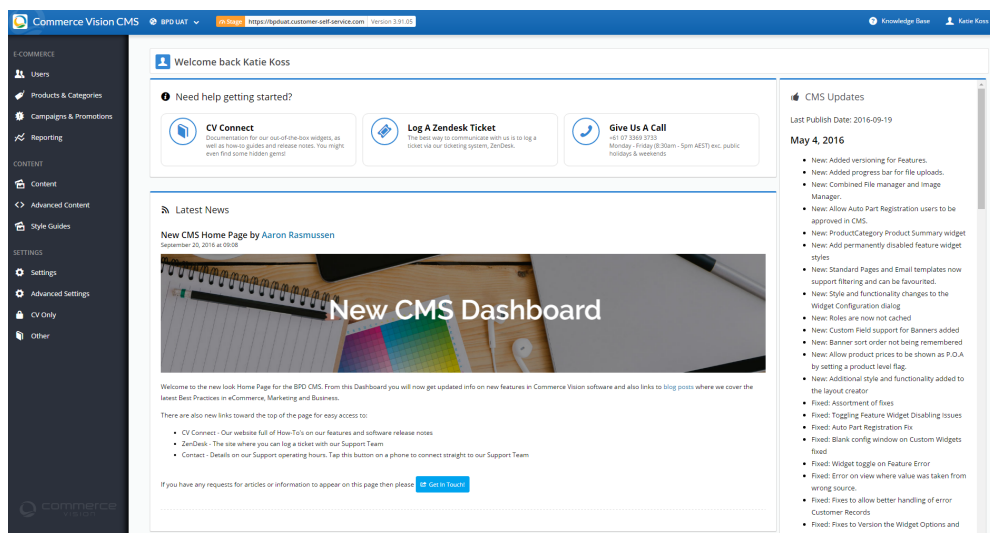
Commerce Vision CMS BPD UAT Stage https://bpduat.customer-self-service.com Version 3.91.05 Knowledge Base Katie Koss

E-COMMERCE
Users
Products & Categories
Campaigns & Promotions
Reporting

CONTENT
Content
Advanced Content
Style Guides

SETTINGS
Settings
Advanced Settings
CV Only
Other

commerce vision

Welcome back Katie Koss

Need help getting started?

CV Connect
Documentation for our out-of-the-box widgets, as well as how-to guides and release notes. You might even find some hidden gems!

Log A Zendesk Ticket
The best way to communicate with us is to log a ticket via our ticketing system, ZenDesk.

Give Us A Call
+61 07 3369 3733
Monday - Friday (8:30am - 5pm AEST) exc. public holidays & weekends

Latest News

New CMS Home Page by Aaron Rasmussen
September 20, 2016 at 09:08

New CMS Dashboard

Welcome to the new look Home Page for the BPD CMS. From this Dashboard you will now get updated info on new features in Commerce Vision software and also links to blog posts where we cover the latest Best Practices in eCommerce, Marketing and Business.

There are also new links toward the top of the page for easy access to:

- CV Connect - Our website full of How-To's on our features and software release notes
- ZenDesk - The site where you can log a ticket with our Support Team
- Contact - Details on our Support operating hours. Tap this button on a phone to connect straight to our Support Team

If you have any requests for articles or information to appear on this page then please Get In Touch!

CMS Updates

Last Publish Date: 2016-09-19

May 4, 2016

- New: Added versioning for Features.
- New: Added progress bar for file uploads.
- New: Combined File manager and Image Manager.
- New: Allow Auto Part Registration users to be approved in CMS.
- New: ProductCategory Product Summary widget
- New: Add permanently disabled feature widget styles
- New: Standard Pages and Email templates now support filtering and can be favourited.
- New: Style and functionality changes to the Widget Configuration dialog
- New: Roles are now not cached
- New: Custom Field support for Banners added
- New: Banner sort order not being remembered
- New: Allow product prices to be shown as P.O.A by setting a product level flag.
- New: Additional style and functionality added to the layout creator
- Fixed: Assortment of fixes
- Fixed: Toggling Feature Widget Disabling Issues
- Fixed: Auto Part Registration Fix
- Fixed: Blank config window on Custom Widgets fixed
- Fixed: Widget toggle on Feature Error
- Fixed: Error on view where value was taken from wrong source.
- Fixed: Fixes to allow better handling of error Customer Records
- Fixed: Fixes to Version the Widget Options and